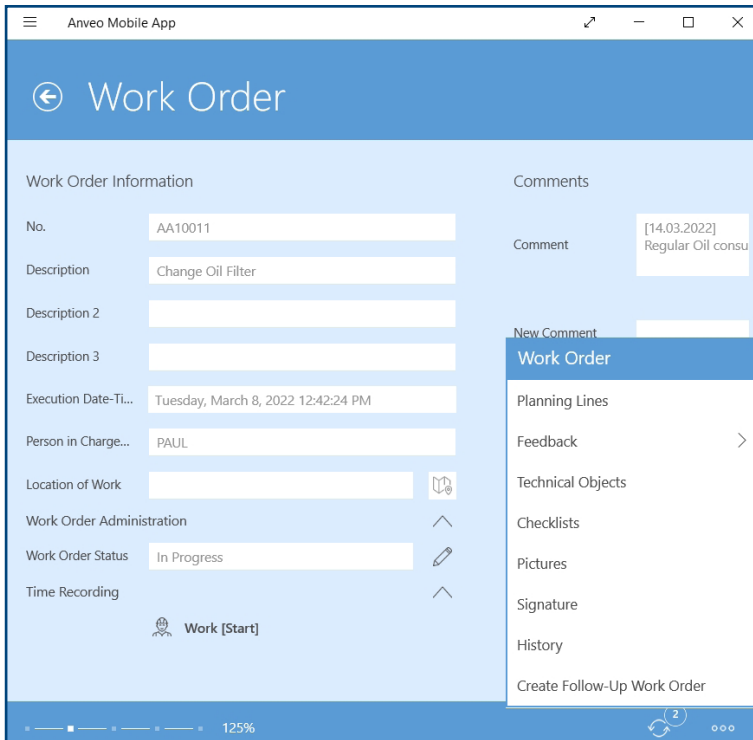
Anveo Mobile App

Work Order

Work Order Information

No. AA10011

Description Change Oil Filter

Description 2

Description 3

Execution Date-Ti... Tuesday, March 8, 2022 12:42:24 PM

Person in Charge... PAUL

Location of Work

Work Order Administration

Work Order Status In Progress

Time Recording

Work [Start]

Comments

Comment [14.03.2022] Regular Oil consu

New Comment

Work Order

Planning Lines

Feedback

Technical Objects

Checklists

Pictures

Signature

History

Create Follow-Up Work Order

125%

2